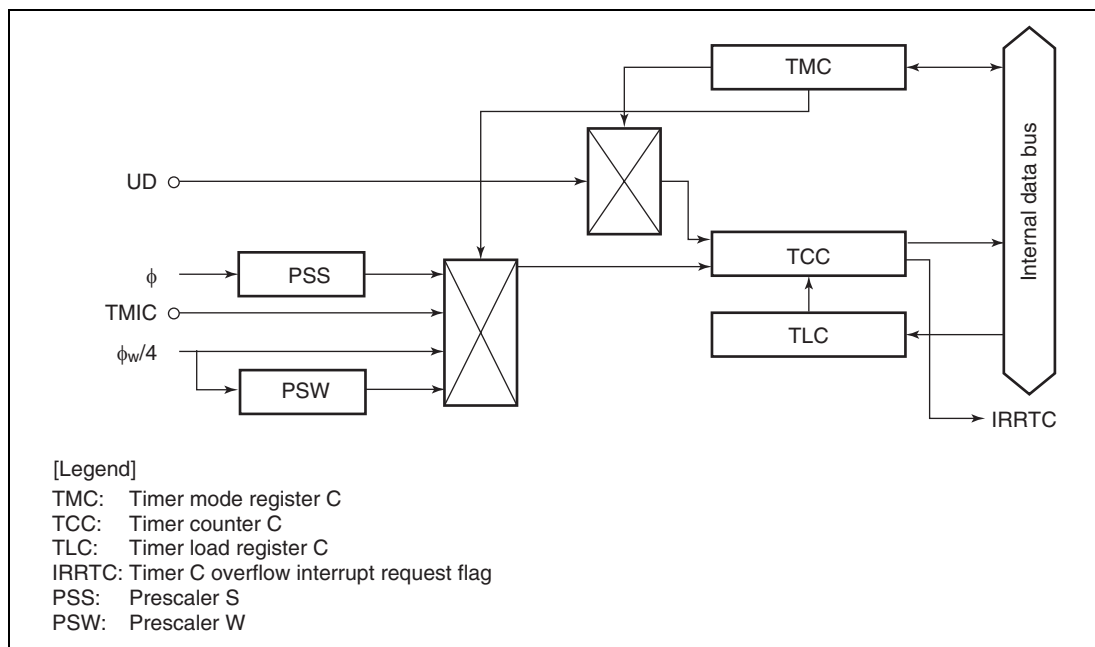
TMC

Internal data bus

UD

TCC

$\phi$

PSS

TMIC

TLC

$\phi_w/4$

PSW

IRRTC

[Legend]
TMC: Timer mode register C
TCC: Timer counter C
TLC: Timer load register C
IRRTC: Timer C overflow interrupt request flag
PSS: Prescaler S
PSW: Prescaler W